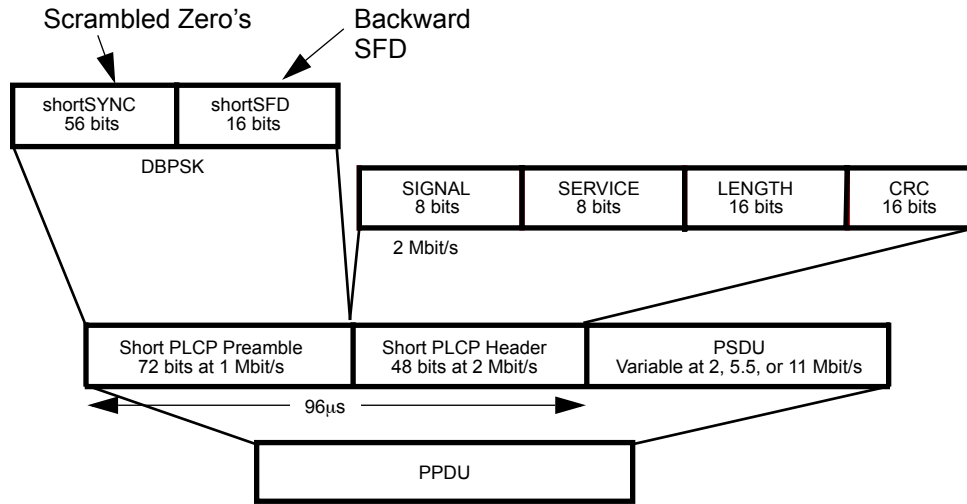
Scrambled Zero's

Backward SFD

| shortSYNC 56 bits | shortSFD 16 bits |
|---|---|

DBPSK

| SIGNAL 8 bits | SERVICE 8 bits | LENGTH 16 bits | CRC 16 bits |
|---|---|---|---|

2 Mbit/s

| Short PLCP Preamble 72 bits at 1 Mbit/s | Short PLCP Header 48 bits at 2 Mbit/s | PSDU Variable at 2, 5.5, or 11 Mbit/s |
|---|---|---|

96μs

PPDU